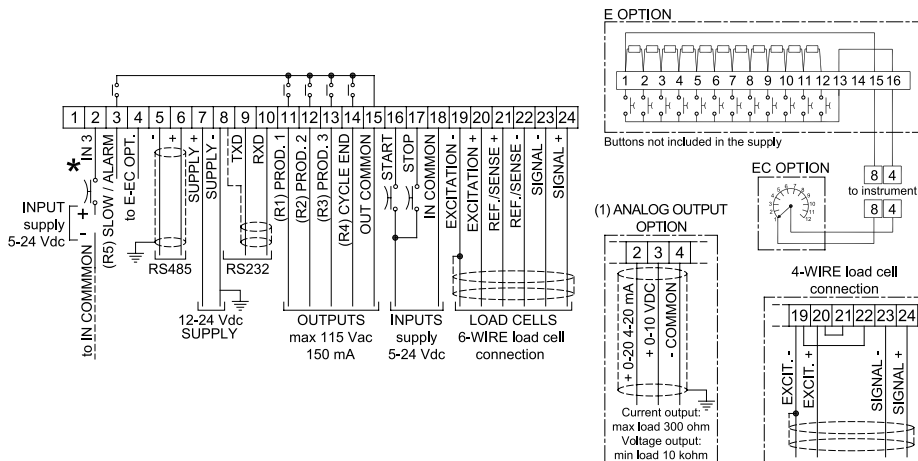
1 2 3 4 5 6 7 8 9 10 11 12 13 14 15 16 17 18 19 20 21 22 23 24

IN 3
(R5) SLOW / ALARM
to E-EC OPT.
-
+
SUPPLY +
SUPPLY -
TXD
RXD
(R1) PROD. 1
(R2) PROD. 2
(R3) PROD. 3
(R4) CYCLE END
OUT COMMON
START
STOP
IN COMMON
EXCITATION -
EXCITATION +
REF./SENSE +
REF./SENSE -
SIGNAL -
SIGNAL +

*
INPUT supply 5-24 Vdc
+
-
to IN COMMON

RS485
RS232

12-24 Vdc SUPPLY

OUTPUTS max 115 Vac 150 mA

INPUTS supply 5-24 Vdc

LOAD CELLS 6-WIRE load cell connection

E OPTION
1 2 3 4 5 6 7 8 9 10 11 12 13 14 15 16
Buttons not included in the supply

EC OPTION
8 4
to instrument
8 4

(1) ANALOG OUTPUT OPTION
2 3 4
+ 0-20 4-20 mA
+ 0-10 VDC
- COMMON
Current output: max load 300 ohm
Voltage output: min load 10 kohm

4-WIRE load cell connection
19 20 21 22 23 24
EXCIT. -
EXCIT. +
SIGNAL -
SIGNAL +